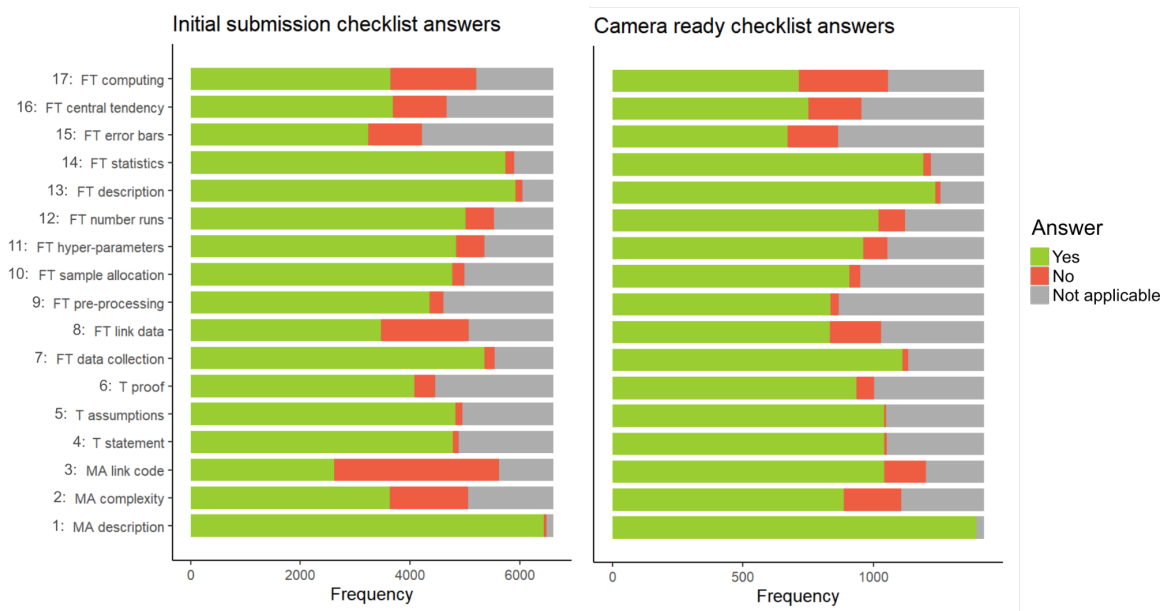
Initial submission checklist answers

17: FT computing
16: FT central tendency
15: FT error bars
14: FT statistics
13: FT description
12: FT number runs
11: FT hyper-parameters
10: FT sample allocation
9: FT pre-processing
8: FT link data
7: FT data collection
6: T proof
5: T assumptions
4: T statement
3: MA link code
2: MA complexity
1: MA description

0
2000
4000
6000
Frequency

Camera ready checklist answers

0
500
1000
Frequency

Answer
Yes
No
Not applicable